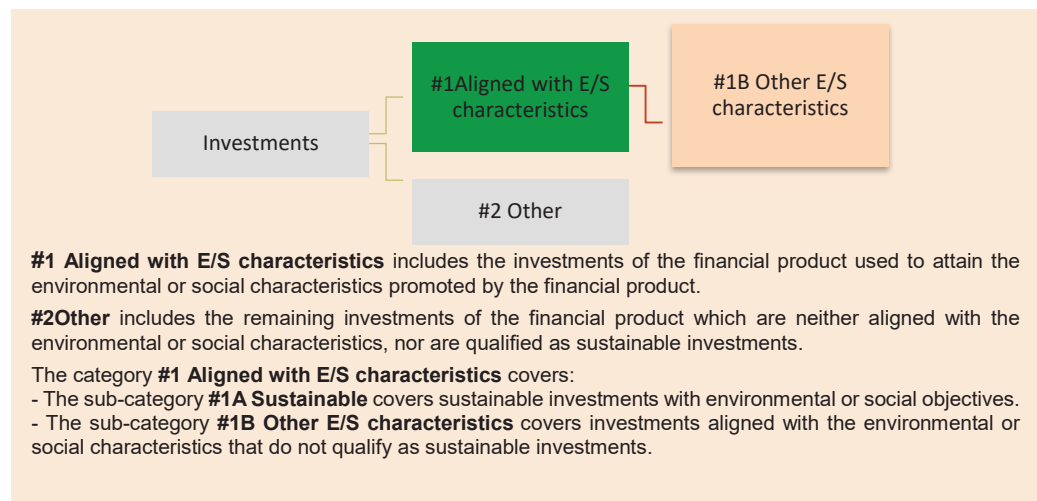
Investments

#1Aligned with E/S characteristics

#1B Other E/S characteristics

#2 Other

**#1 Aligned with E/S characteristics** includes the investments of the financial product used to attain the environmental or social characteristics promoted by the financial product.

**#2Other** includes the remaining investments of the financial product which are neither aligned with the environmental or social characteristics, nor are qualified as sustainable investments.

The category **#1 Aligned with E/S characteristics** covers:
- The sub-category **#1A Sustainable** covers sustainable investments with environmental or social objectives.
- The sub-category **#1B Other E/S characteristics** covers investments aligned with the environmental or social characteristics that do not qualify as sustainable investments.